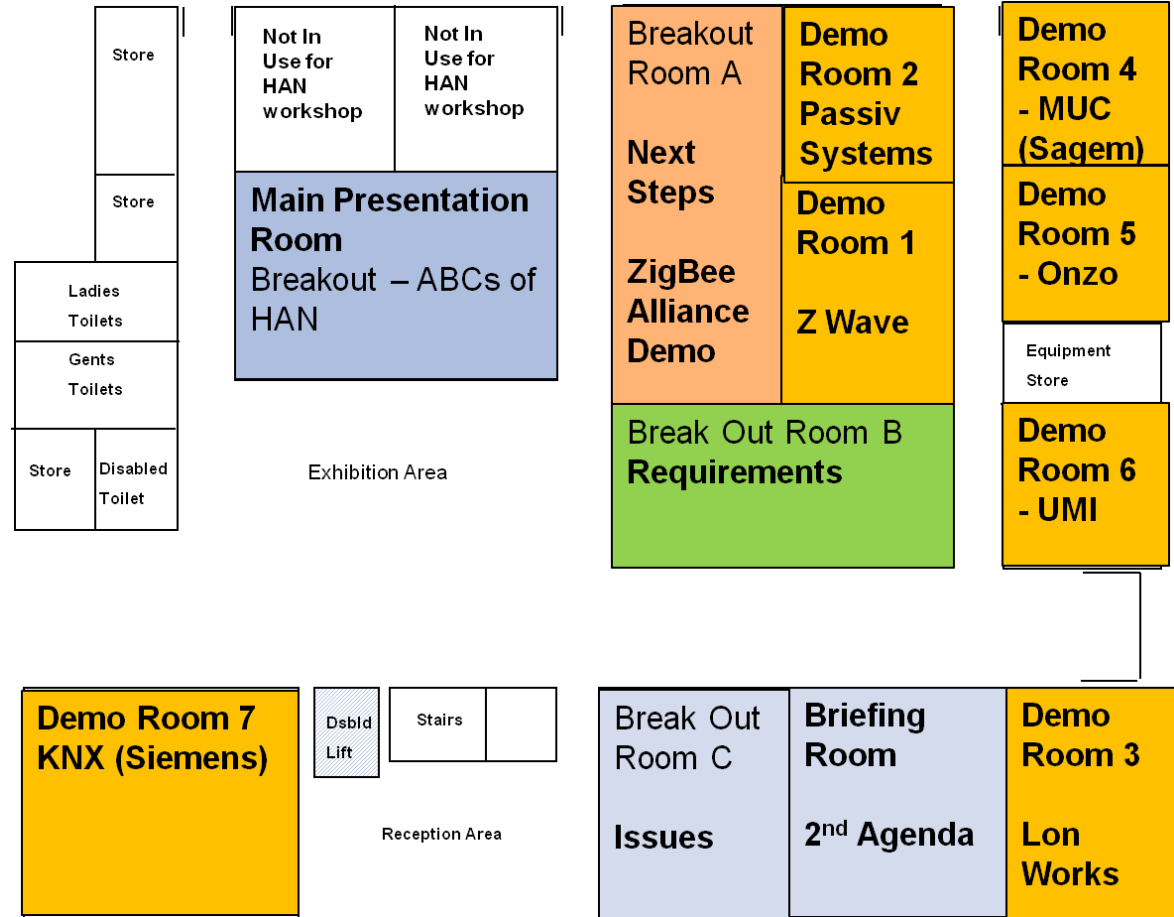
Store

Store

Ladies Toilets

Gents Toilets

Store

Disabled Toilet

Not In Use for HAN workshop

Not In Use for HAN workshop

**Main Presentation Room**
Breakout – ABCs of HAN

Exhibition Area

Breakout Room A

**Next Steps**

**ZigBee Alliance Demo**

**Demo Room 2 Passiv Systems**

**Demo Room 1**

**Z Wave**

Break Out Room B
**Requirements**

**Demo Room 4 - MUC (Sagem)**

**Demo Room 5 - Onzo**

Equipment Store

**Demo Room 6 - UMI**

**Demo Room 7 KNX (Siemens)**

Dsbld Lift

Stairs

Reception Area

Break Out Room C

**Issues**

**Briefing Room**

**2$^{nd}$ Agenda**

**Demo Room 3**

**Lon Works**